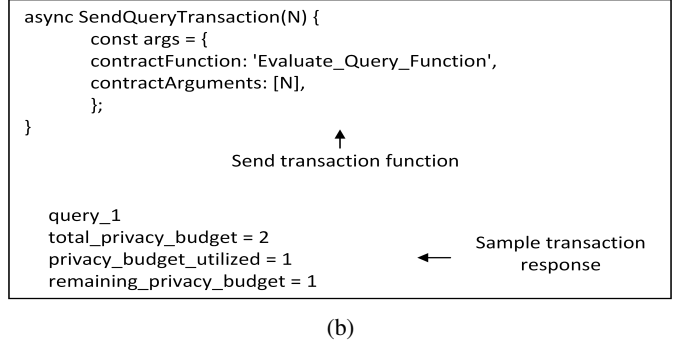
async SendQueryTransaction(N) {
const args = {
contractFunction: 'Evaluate_Query_Function',
contractArguments: [N],
};
}

Send transaction function

query_1
total_privacy_budget = 2
privacy_budget_utilized = 1
remaining_privacy_budget = 1

Sample transaction response

(b)